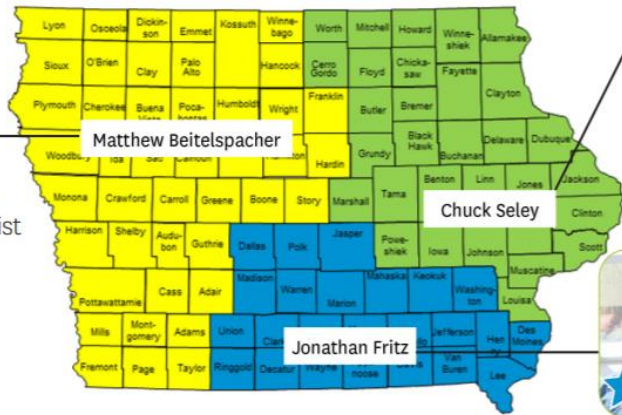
Lyon
Osceola
Dickinson
Emmet
Kossuth
Winnebago
Worth
Mitchell
Howard
Winneshiek
Allamakee
Sioux
O'Brien
Clay
Palo Alto
Hancock
Cerro Gordo
Floyd
Chickasaw
Fayette
Clayton
Plymouth
Cherokee
Buena Vista
Pocahontas
Humboldt
Wright
Franklin
Butler
Bremer
Black Hawk
Buchanan
Delaware
Dubuque
Matthew Beitelspacher
Woodbury
Ida
Sac
Calhoun
Hamilton
Hardin
Grundy
Monona
Crawford
Carroll
Greene
Boone
Story
Marshall
Tama
Benton
Linn
Jones
Jackson
Clinton
Chuck Seley
ist
Harrison
Shelby
Audubon
Guthrie
Dallas
Polk
Jasper
Poweshiek
Iowa
Johnson
Scott
Cedar
Muscatine
Madison
Warren
Marion
Mahaska
Keokuk
Washington
Pottawattamie
Cass
Adair
Louisa
Mills
Montgomery
Adams
Union
Clarke
Jefferson
Henry
Des Moines
Jonathan Fritz
Fremont
Page
Taylor
Ringgold
Decatur
Wayne
Appanoose
Davis
Van Buren
Lee